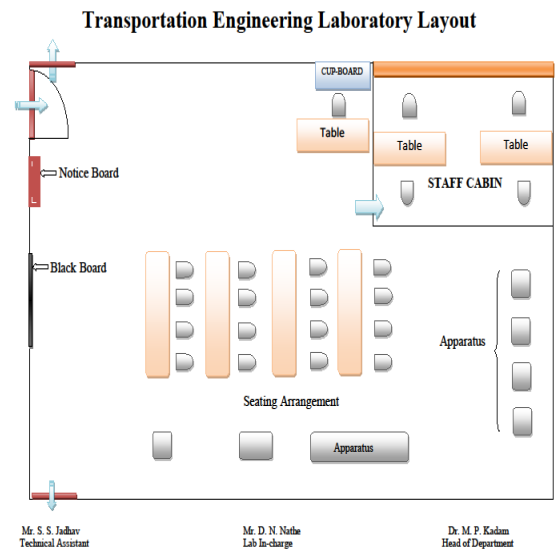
Transportation Engineering Laboratory Layout

CUP-BOARD

Table

Table

Table

STAFF CABIN

Notice Board

Black Board

Apparatus

Seating Arrangement

Apparatus

Mr. S. S. Jadhav
Technical Assistant

Mr. D. N. Nathe
Lab In-charge

Dr. M. P. Kadam
Head of Department